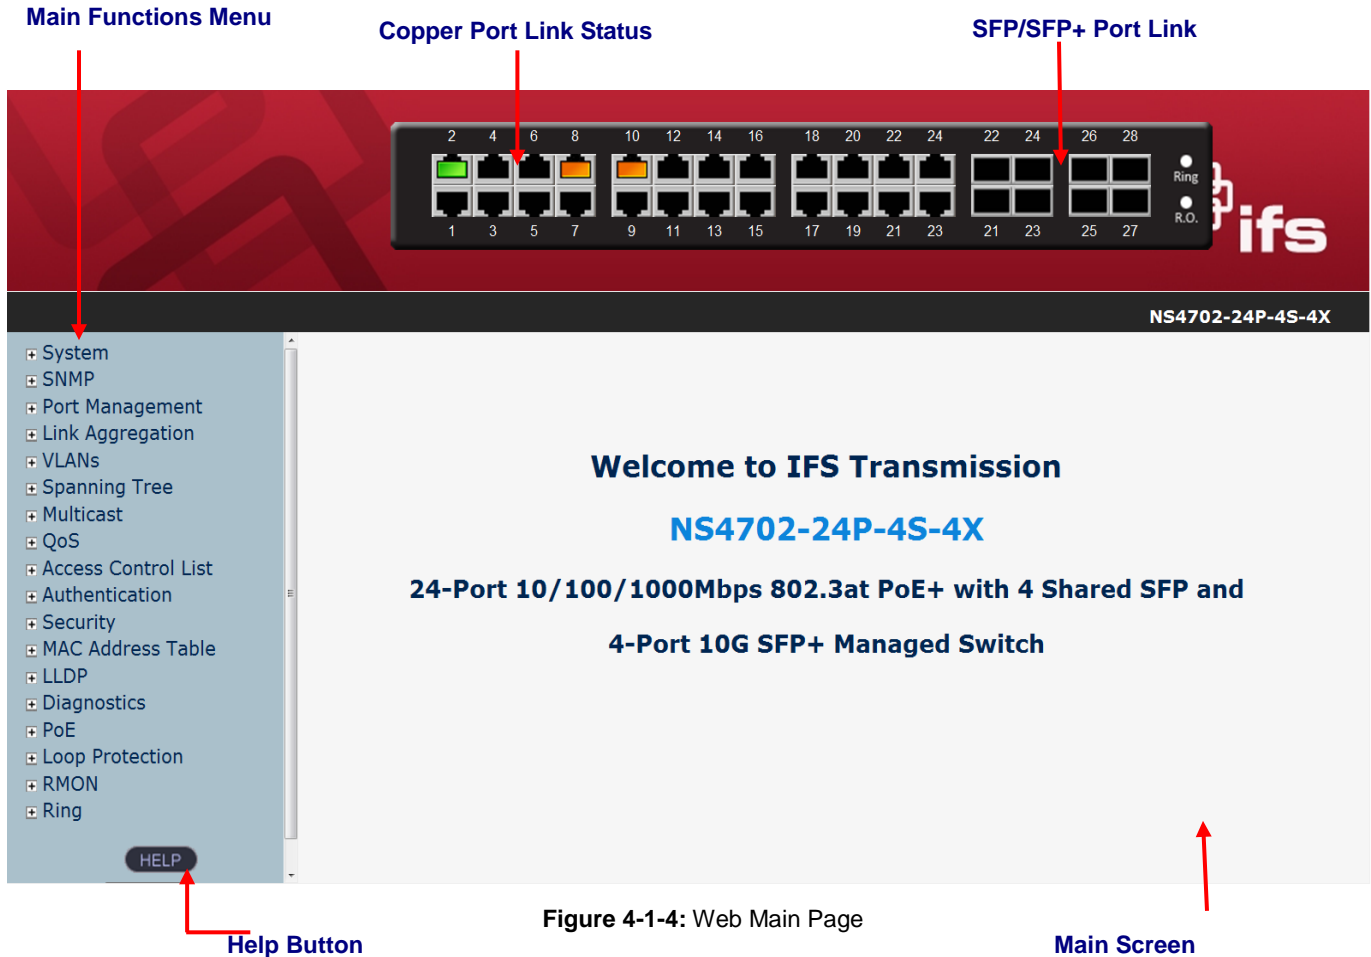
Main Functions Menu

Copper Port Link Status

SFP/SFP+ Port Link

2 4 6 8 10 12 14 16 18 20 22 24 22 24 26 28

1 3 5 7 9 11 13 15 17 19 21 23 21 23 25 27

Ring

R.O.

ifs

NS4702-24P-4S-4X

System
SNMP
Port Management
Link Aggregation
VLANs
Spanning Tree
Multicast
QoS
Access Control List
Authentication
Security
MAC Address Table
LLDP
Diagnostics
PoE
Loop Protection
RMON
Ring

HELP

Welcome to IFS Transmission

NS4702-24P-4S-4X

24-Port 10/100/1000Mbps 802.3at PoE+ with 4 Shared SFP and

4-Port 10G SFP+ Managed Switch

Figure 4-1-4: Web Main Page

Help Button

Main Screen